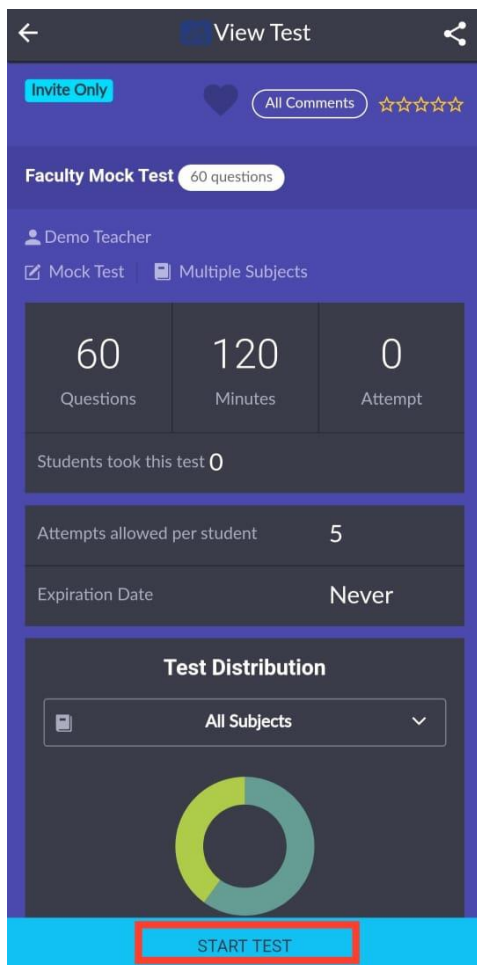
View Test

Invite Only

All Comments

Faculty Mock Test 60 questions

Demo Teacher

Mock Test | Multiple Subjects

| 60 | 120 | 0 |
|---|---|---|
| Questions | Minutes | Attempt |

Students took this test 0

| Attempts allowed per student | 5 |
|---|---|
| Expiration Date | Never |

Test Distribution

All Subjects

START TEST